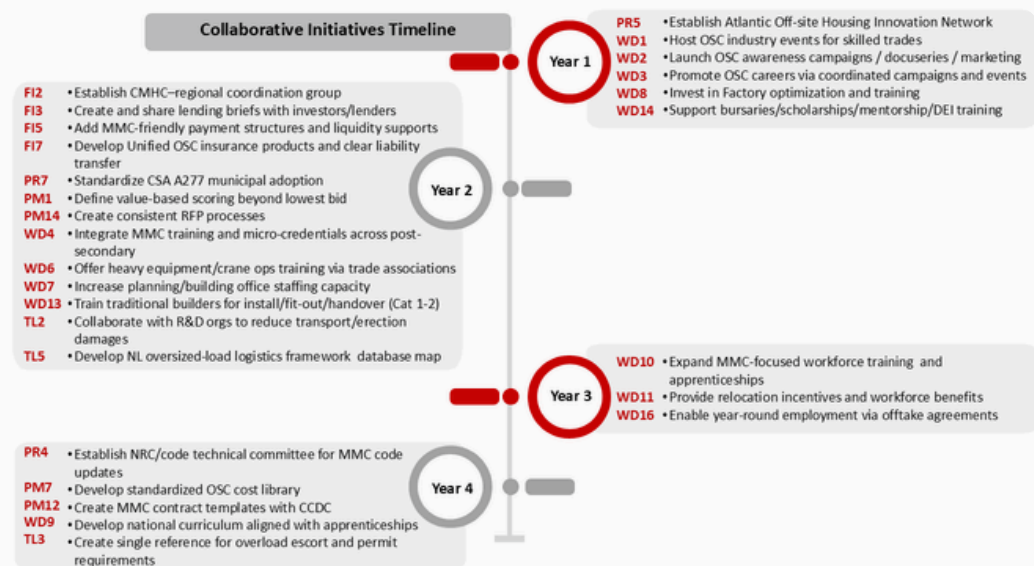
Collaborative Initiatives Timeline

Year 1

PR5 • Establish Atlantic Off-site Housing Innovation Network
WD1 • Host OSC industry events for skilled trades
WD2 • Launch OSC awareness campaigns / docuseries / marketing
WD3 • Promote OSC careers via coordinated campaigns and events
WD8 • Invest in Factory optimization and training
WD14 • Support bursaries/scholarships/mentorship/DEI training

Year 2

FI2 • Establish CMHC–regional coordination group
FI3 • Create and share lending briefs with investors/lenders
FI5 • Add MMC-friendly payment structures and liquidity supports
FI7 • Develop Unified OSC insurance products and clear liability transfer
PR7 • Standardize CSA A277 municipal adoption
PM1 • Define value-based scoring beyond lowest bid
PM14 • Create consistent RFP processes
WD4 • Integrate MMC training and micro-credentials across post-secondary
WD6 • Offer heavy equipment/crane ops training via trade associations
WD7 • Increase planning/building office staffing capacity
WD13 • Train traditional builders for install/fit-out/handover (Cat 1-2)
TL2 • Collaborate with R&D orgs to reduce transport/erection damages
TL5 • Develop NL oversized-load logistics framework database map

Year 3

WD10 • Expand MMC-focused workforce training and apprenticeships
WD11 • Provide relocation incentives and workforce benefits
WD16 • Enable year-round employment via offtake agreements

Year 4

PR4 • Establish NRC/code technical committee for MMC code updates
PM7 • Develop standardized OSC cost library
PM12 • Create MMC contract templates with CCDC
WD9 • Develop national curriculum aligned with apprenticeships
TL3 • Create single reference for overload escort and permit requirements